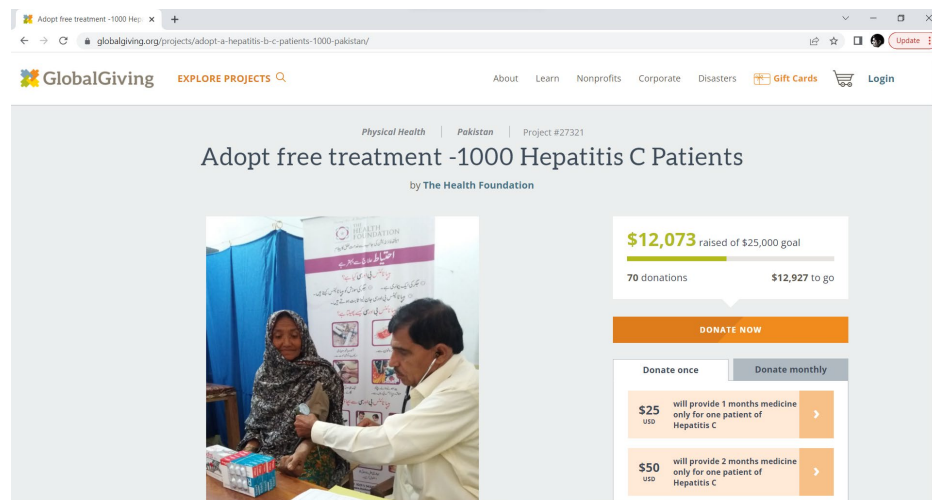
Adopt free treatment -1000 Hep

globalgiving.org/projects/adopt-a-hepatitis-b-c-patients-1000-pakistan/

Update

GlobalGiving EXPLORE PROJECTS

About Learn Nonprofits Corporate Disasters Gift Cards Login

Physical Health | Pakistan | Project #27321

Adopt free treatment -1000 Hepatitis C Patients

by The Health Foundation

THE HEALTH FOUNDATION

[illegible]

$12,073 raised of $25,000 goal

70 donations $12,927 to go

DONATE NOW

Donate once Donate monthly

$25 USD will provide 1 months medicine only for one patient of Hepatitis C

$50 USD will provide 2 months medicine only for one patient of Hepatitis C